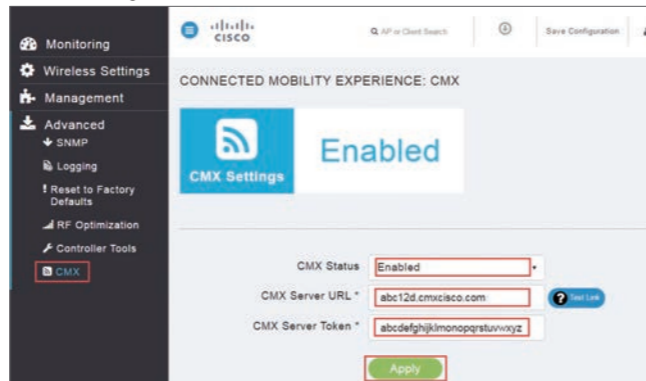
Monitoring
Wireless Settings
Management
Advanced
SNMP
Logging
Reset to Factory Defaults
RF Optimization
Controller Tools
CMX

cisco
AP or Client Search
Save Configuration

CONNECTED MOBILITY EXPERIENCE: CMX

CMX Settings
Enabled

CMX Status
Enabled
CMX Server URL *
abc12d.cmxcisco.com
Test Link
CMX Server Token *
abcdefghijklmonopqrstuvwxyz

Apply